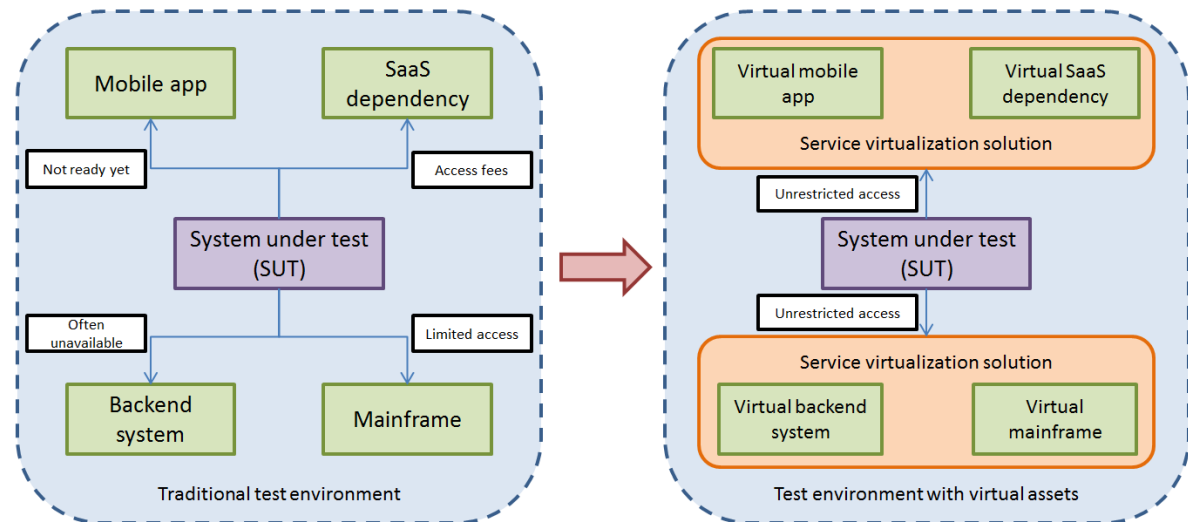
Mobile app

SaaS dependency

Not ready yet

Access fees

System under test (SUT)

Often unavailable

Limited access

Backend system

Mainframe

Traditional test environment

Virtual mobile app

Virtual SaaS dependency

Service virtualization solution

Unrestricted access

System under test (SUT)

Unrestricted access

Service virtualization solution

Virtual backend system

Virtual mainframe

Test environment with virtual assets